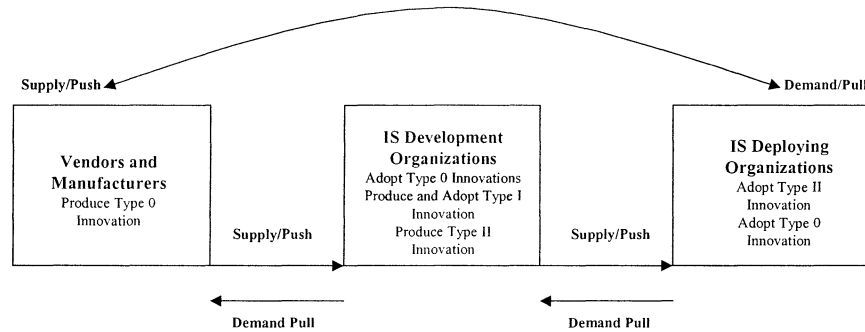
Supply/Push

Demand/Pull

Vendors and Manufacturers
Produce Type 0 Innovation

Supply/Push

IS Development Organizations
Adopt Type 0 Innovations
Produce and Adopt Type I Innovation
Produce Type II Innovation

Supply/Push

IS Deploying Organizations
Adopt Type II Innovation
Adopt Type 0 Innovation

Demand Pull

Demand Pull